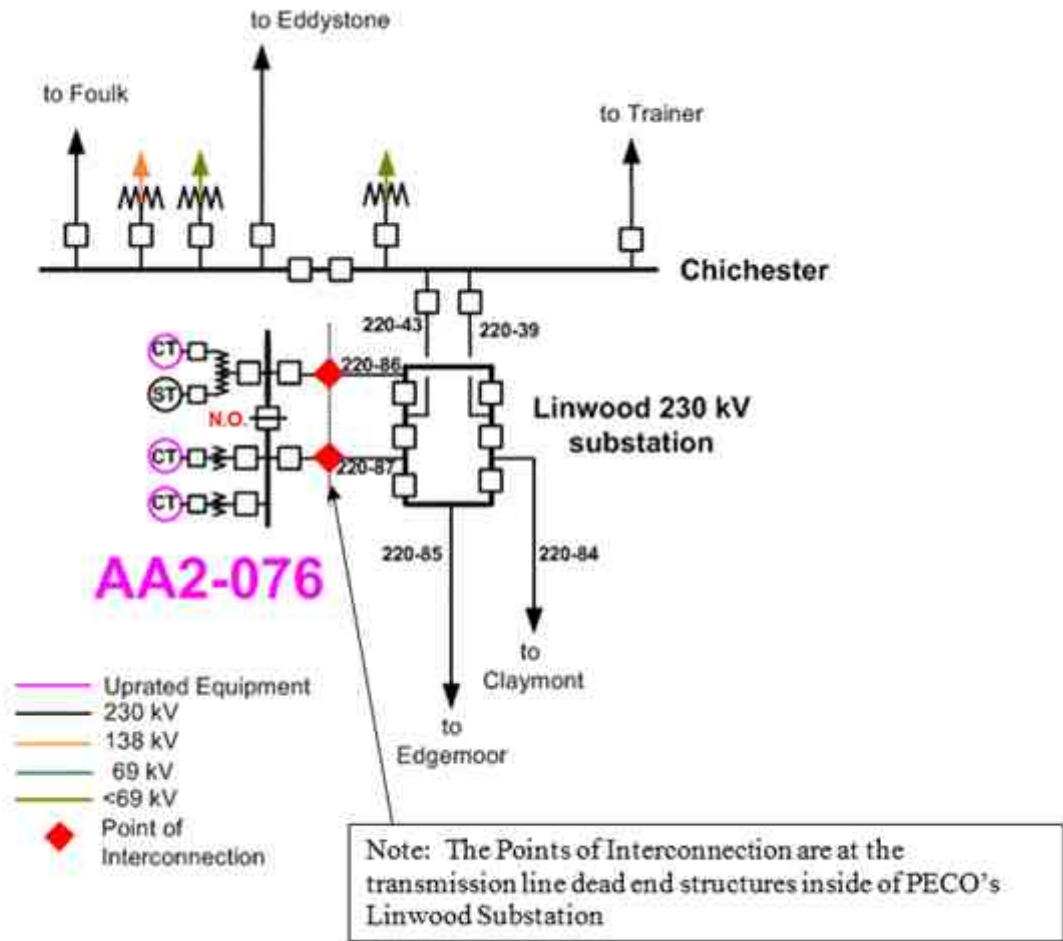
to Eddystone

to Foulk

to Trainer

Chichester

220-43

220-39

CT

ST

N.O.

CT

CT

220-86

220-87

Linwood 230 kV substation

220-85

220-84

AA2-076

to Claymont

to Edgemoor

Uprated Equipment
230 kV
138 kV
69 kV
<69 kV
Point of Interconnection

Note: The Points of Interconnection are at the transmission line dead end structures inside of PECO's Linwood Substation